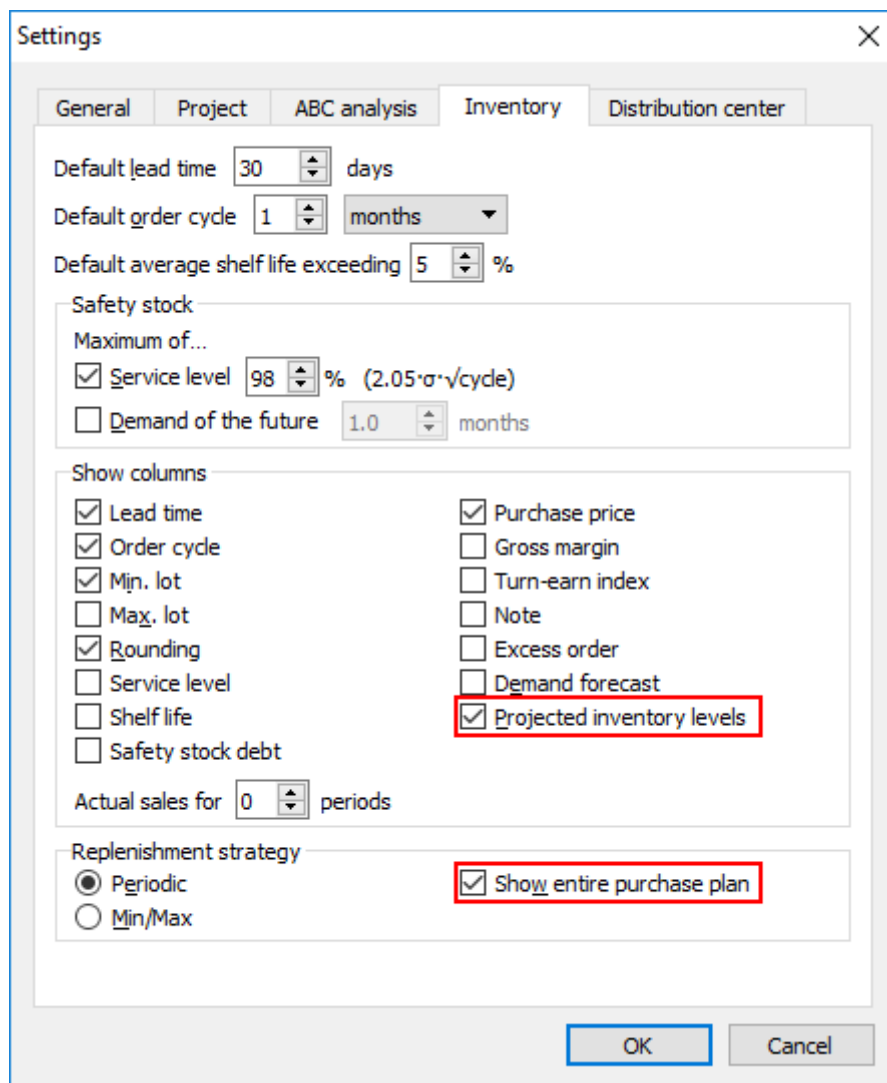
Settings

General | Project | ABC analysis | Inventory | Distribution center

Default lead time 30 days

Default order cycle 1 months

Default average shelf life exceeding 5 %

Safety stock

Maximum of...

Service level 98 % (2.05·σ·√cycle)

Demand of the future 1.0 months

Show columns

Lead time

Order cycle

Min. lot

Max. lot

Rounding

Service level

Shelf life

Safety stock debt

Purchase price

Gross margin

Turn-earn index

Note

Excess order

Demand forecast

Projected inventory levels

Actual sales for 0 periods

Replenishment strategy

Periodic

Min/Max

Show entire purchase plan

OK

Cancel